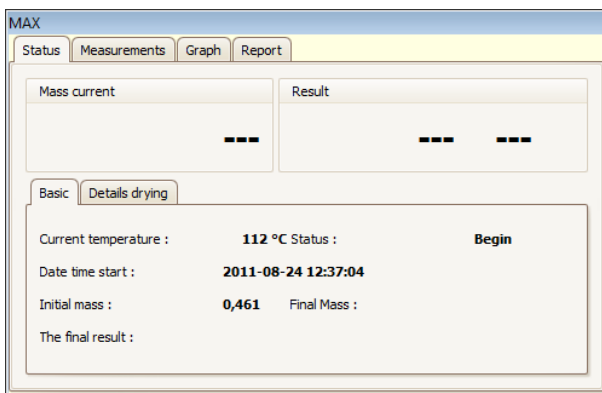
MAX

Status | Measurements | Graph | Report

Mass current

---

Result

--- ---

Basic | Details drying

Current temperature : 112 °C Status : Begin

Date time start : 2011-08-24 12:37:04

Initial mass : 0,461 Final Mass :

The final result :